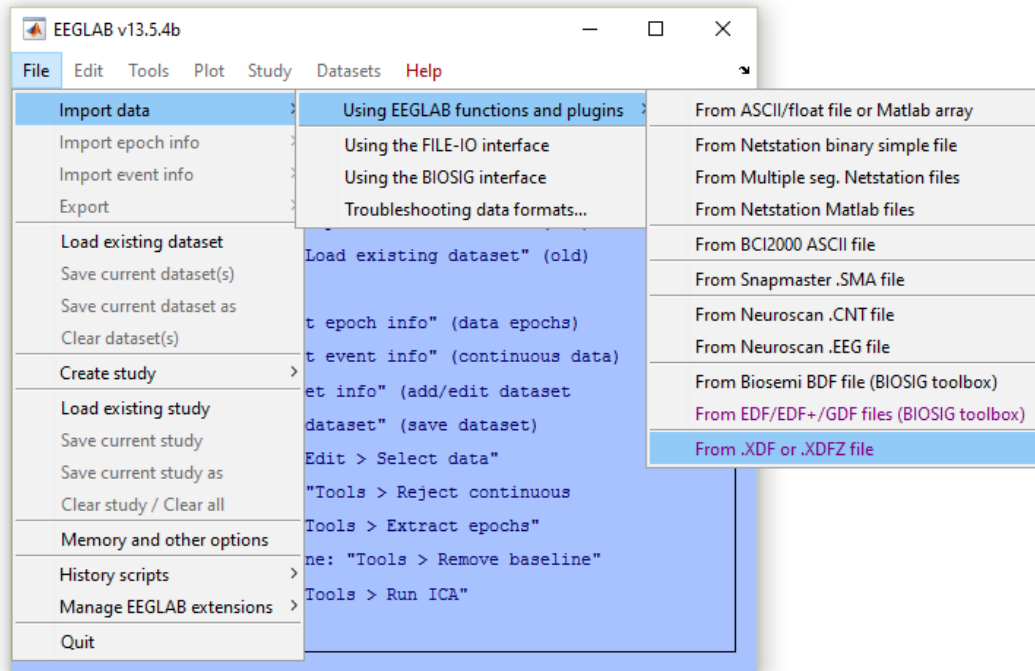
EEGLAB v13.5.4b

File Edit Tools Plot Study Datasets Help

Import data
Import epoch info
Import event info
Export
Load existing dataset
Save current dataset(s)
Save current dataset as
Clear dataset(s)
Create study
Load existing study
Save current study
Save current study as
Clear study / Clear all
Memory and other options
History scripts
Manage EEGLAB extensions
Quit

Using EEGLAB functions and plugins
Using the FILE-IO interface
Using the BIOSIG interface
Troubleshooting data formats...

From ASCII/float file or Matlab array
From Netstation binary simple file
From Multiple seg. Netstation files
From Netstation Matlab files
From BCI2000 ASCII file
From Snapmaster .SMA file
From Neuroscan .CNT file
From Neuroscan .EEG file
From Biosemi BDF file (BIOSIG toolbox)
From EDF/EDF+/GDF files (BIOSIG toolbox)
From .XDF or .XDFZ file

Load existing dataset" (old)

t epoch info" (data epochs)
t event info" (continuous data)
et info" (add/edit dataset
dataset" (save dataset)
Edit > Select data"
"Tools > Reject continuous
Tools > Extract epochs"
ne: "Tools > Remove baseline"
Tools > Run ICA"